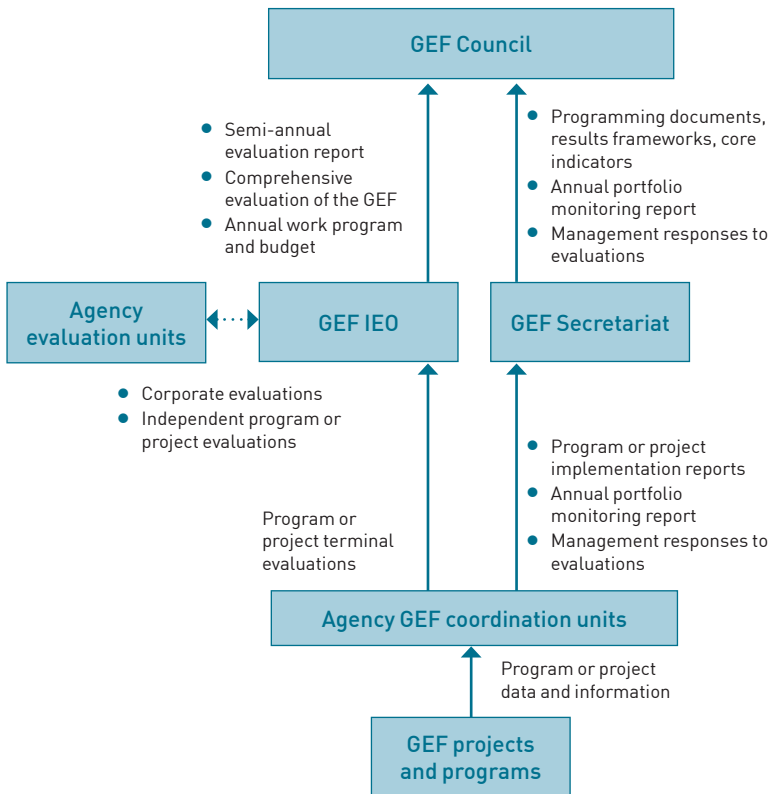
GEF Council

- Semi-annual evaluation report
- Comprehensive evaluation of the GEF
- Annual work program and budget

- Programming documents, results frameworks, core indicators
- Annual portfolio monitoring report
- Management responses to evaluations

Agency evaluation units

GEF IEO

GEF Secretariat

- Corporate evaluations
- Independent program or project evaluations

- Program or project implementation reports
- Annual portfolio monitoring report
- Management responses to evaluations

Program or project terminal evaluations

Agency GEF coordination units

Program or project data and information

GEF projects and programs